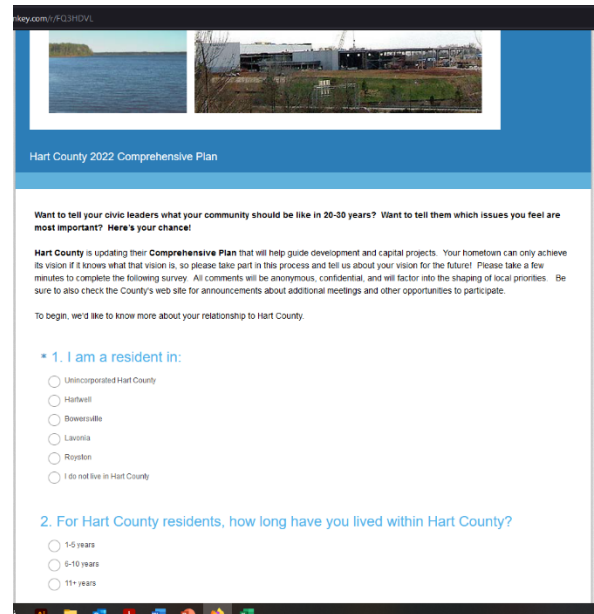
nkey.com/r/FQ3HDVL

Hart County 2022 Comprehensive Plan

**Want to tell your civic leaders what your community should be like in 20-30 years? Want to tell them which issues you feel are most important? Here's your chance!**

**Hart County** is updating their **Comprehensive Plan** that will help guide development and capital projects. Your hometown can only achieve its vision if it knows what that vision is, so please take part in this process and tell us about your vision for the future! Please take a few minutes to complete the following survey. All comments will be anonymous, confidential, and will factor into the shaping of local priorities. Be sure to also check the County's web site for announcements about additional meetings and other opportunities to participate.

To begin, we'd like to know more about your relationship to Hart County.

* 1. I am a resident in:

Unincorporated Hart County

Hartwell

Bowersville

Lavonia

Royston

I do not live in Hart County

2. For Hart County residents, how long have you lived within Hart County?

1-5 years

6-10 years

11+ years